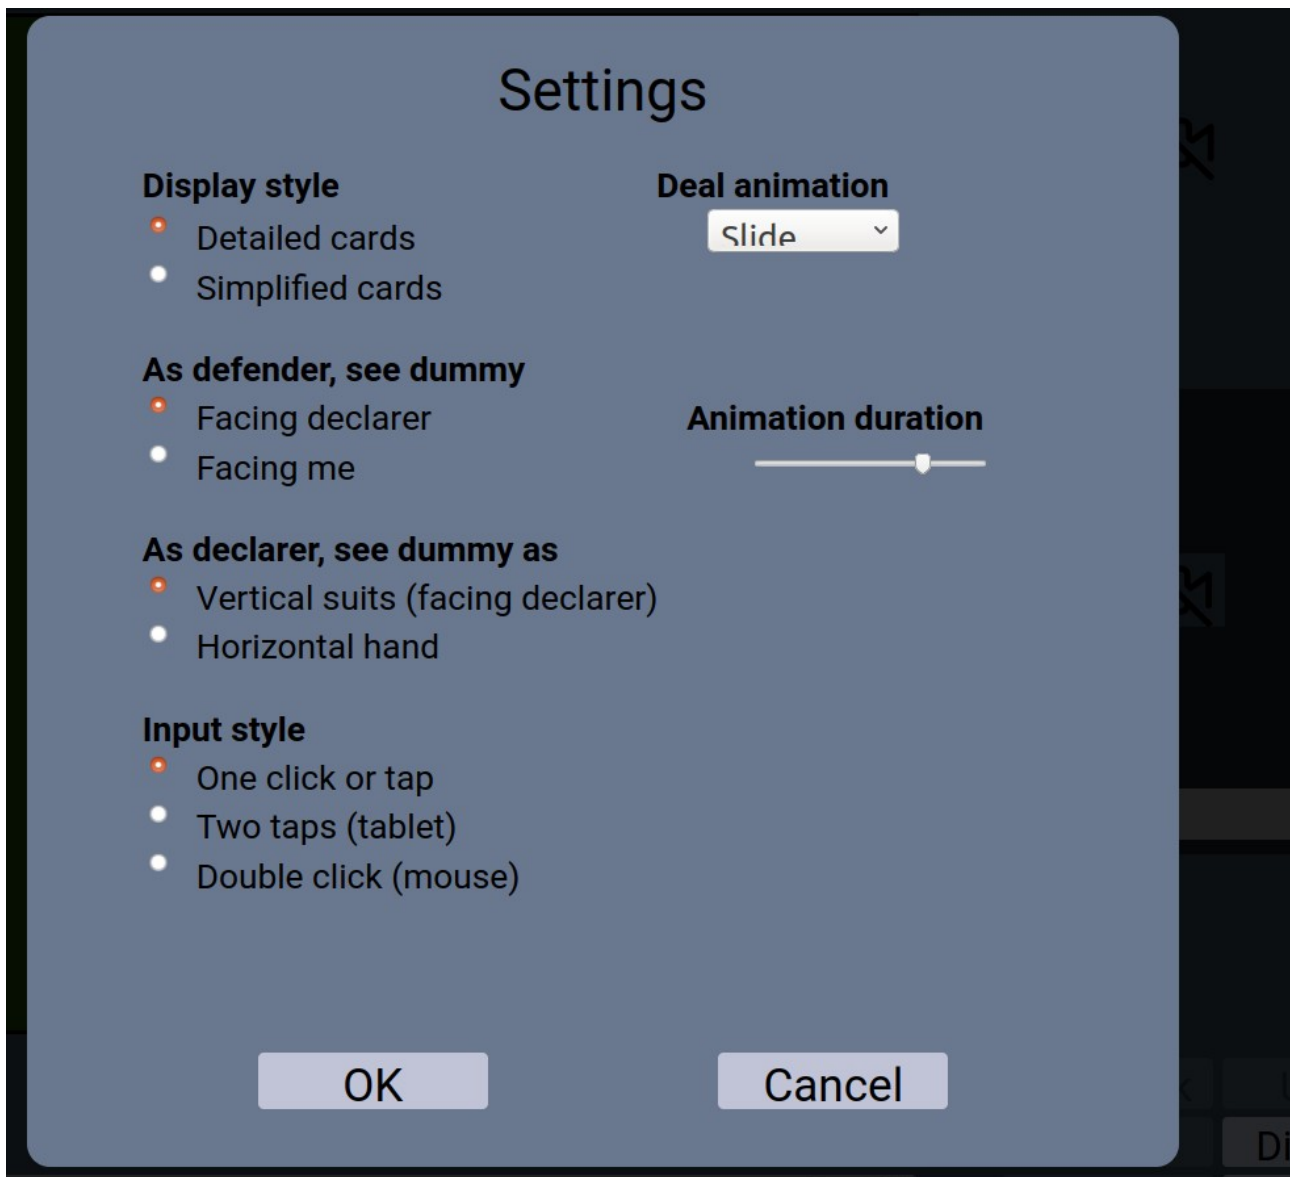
Settings

Display style
Detailed cards
Simplified cards

Deal animation
Slide

As defender, see dummy
Facing declarer
Facing me

Animation duration

As declarer, see dummy as
Vertical suits (facing declarer)
Horizontal hand

Input style
One click or tap
Two taps (tablet)
Double click (mouse)

OK

Cancel

Di